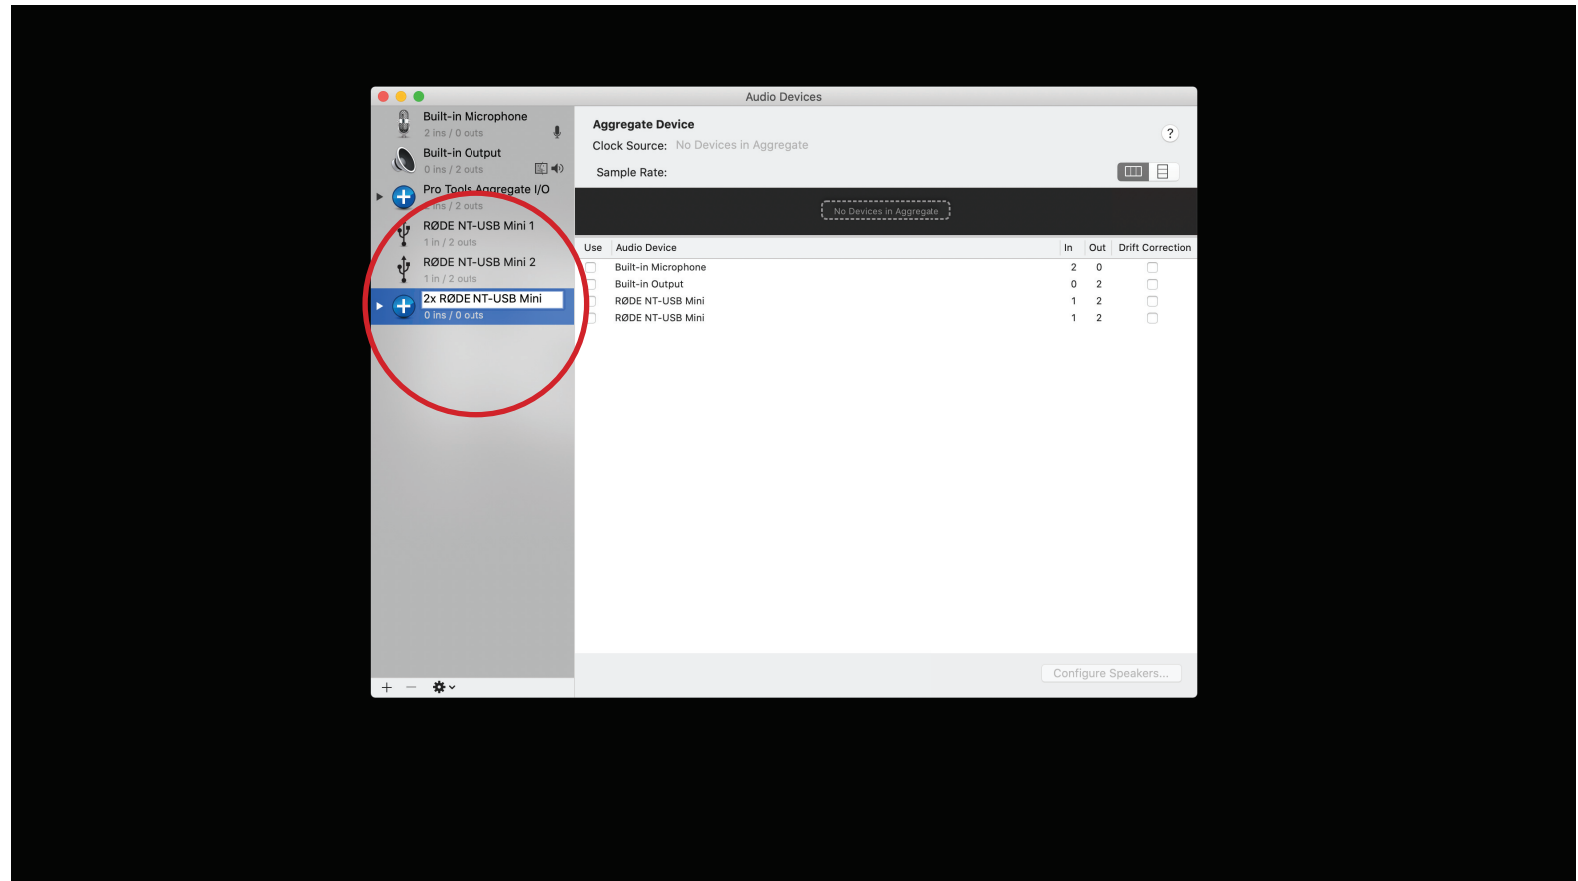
Audio Devices

Built-in Microphone
2 ins / 0 outs

Built-in Output
0 ins / 2 outs

Pro Tools Aggregate I/O
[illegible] ins / 2 outs

RØDE NT-USB Mini 1
1 in / 2 outs

RØDE NT-USB Mini 2
1 in / 2 outs

2x RØDE NT-USB Mini
0 ins / 0 outs

Aggregate Device
Clock Source: No Devices in Aggregate
Sample Rate:

?

No Devices in Aggregate

| Use | Audio Device | In | Out | Drift Correction |
|---|---|---|---|---|
| | Built-in Microphone | 2 | 0 | |
| | Built-in Output | 0 | 2 | |
| | RØDE NT-USB Mini | 1 | 2 | |
| | RØDE NT-USB Mini | 1 | 2 | |

Configure Speakers...

+ −